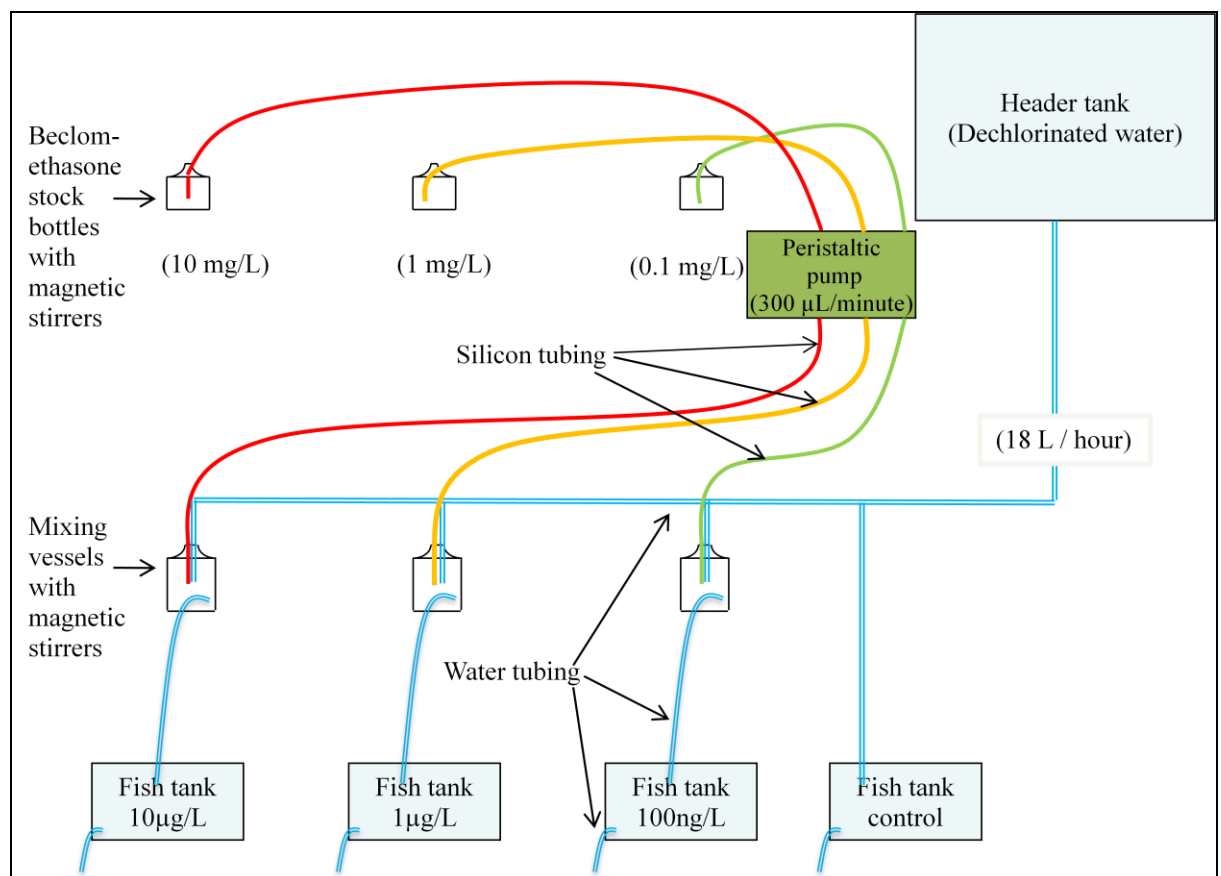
Beclomethasone stock bottles with magnetic stirrers

(10 mg/L)

(1 mg/L)

(0.1 mg/L)

Header tank (Dechlorinated water)

Peristaltic pump (300 µL/minute)

Silicon tubing

(18 L / hour)

Mixing vessels with magnetic stirrers

Water tubing

Fish tank 10µg/L

Fish tank 1µg/L

Fish tank 100ng/L

Fish tank control